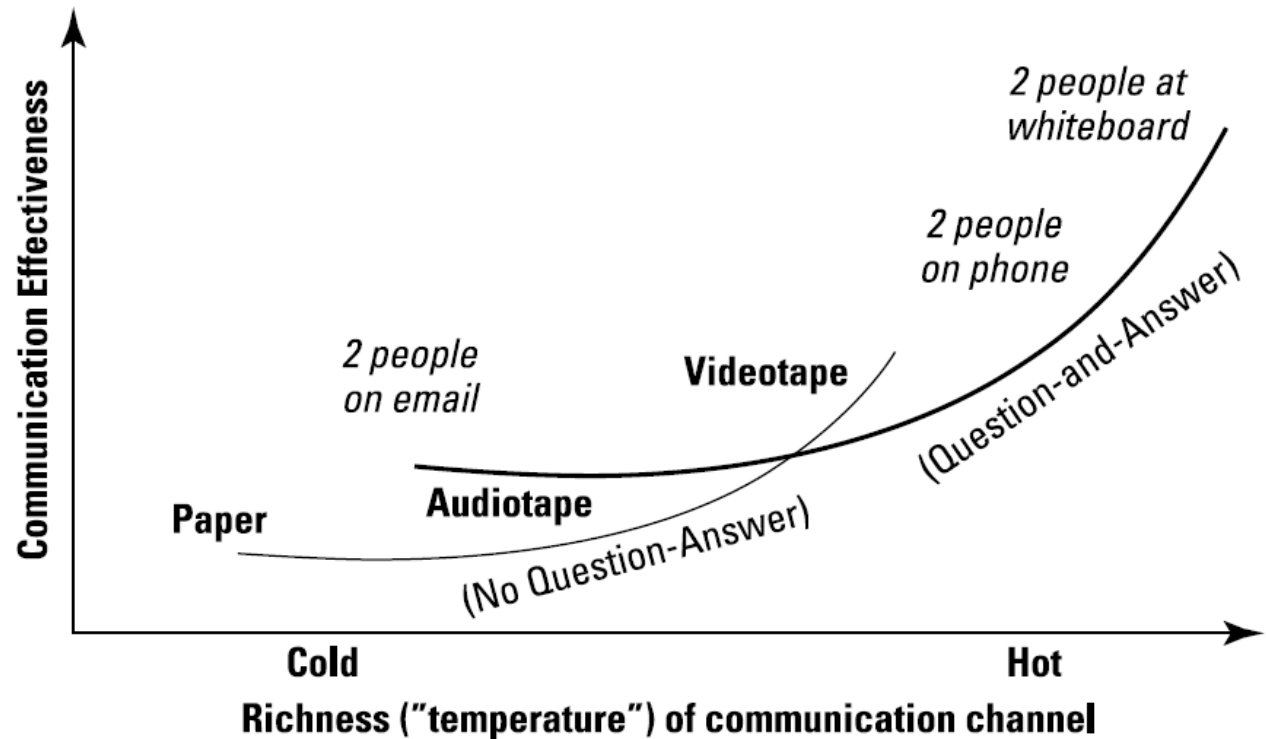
Communication Effectiveness

2 people at whiteboard

2 people on phone

(Question-and-Answer)

2 people on email

Videotape

Paper

Audiotape

(No Question-Answer)

Cold

Hot

Richness ("temperature") of communication channel